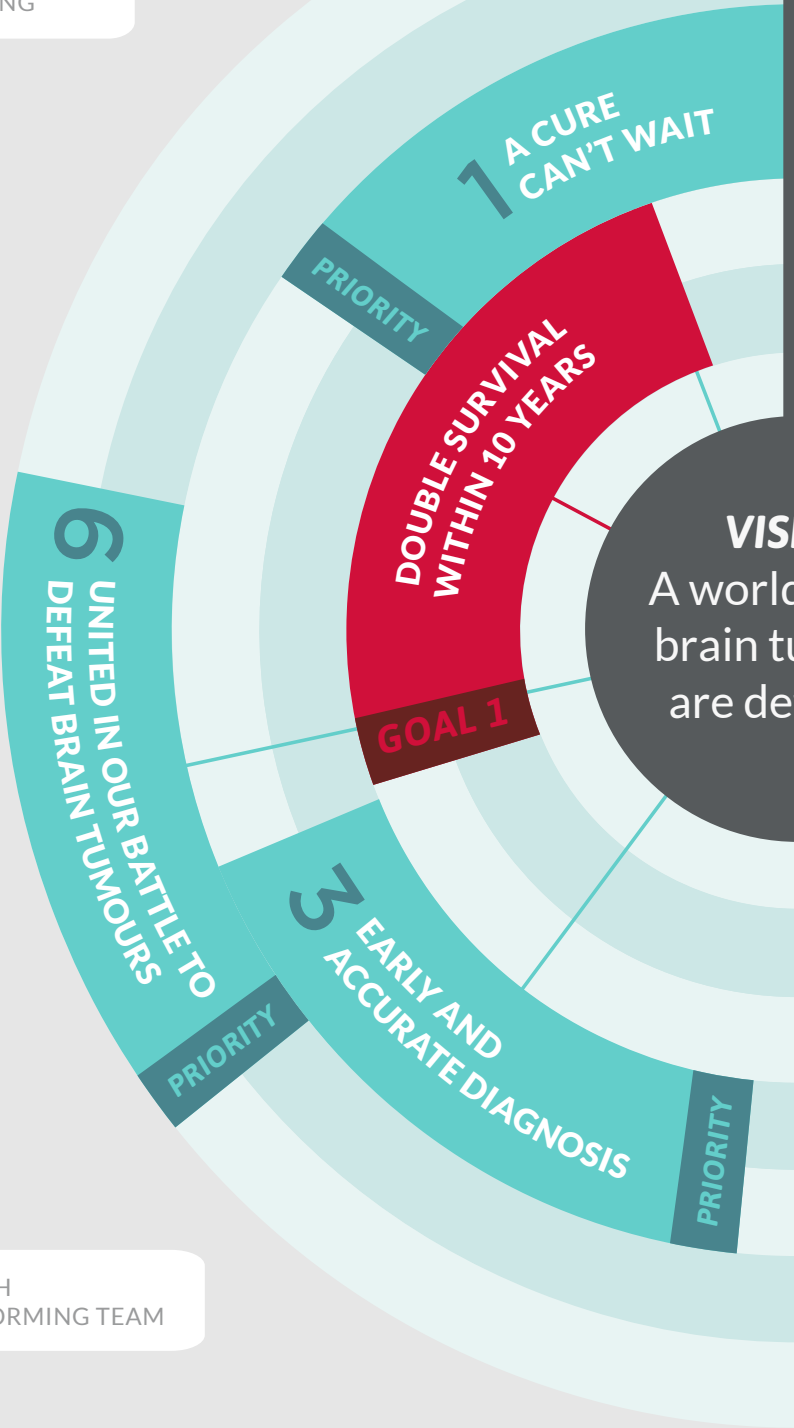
NG

1 A CURE CAN'T WAIT

PRIORITY

DOUBLE SURVIVAL WITHIN 10 YEARS

GOAL 1

VISI
A world
brain tu
are de

6 UNITED IN OUR BATTLE TO DEFEAT BRAIN TUMOURS

PRIORITY

3 EARLY AND ACCURATE DIAGNOSIS

PRIORITY

H
ORMING TEAM